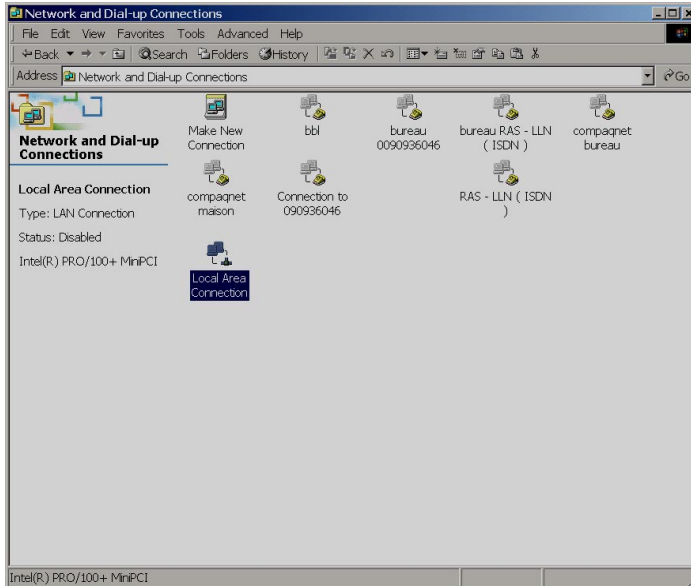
Network and Dial-up Connections

File Edit View Favorites Tools Advanced Help

Back Search Folders History

Address Network and Dial-up Connections

Go

Network and Dial-up Connections

Local Area Connection

Type: LAN Connection

Status: Disabled

Intel(R) PRO/100+ MiniPCI

Make New Connection

bbl

bureau 0090936046

bureau RAS - LLN ( ISDN )

compaqnet bureau

compaqnet maison

Connection to 090936046

RAS - LLN ( ISDN )

Local Area Connection

Intel(R) PRO/100+ MiniPCI